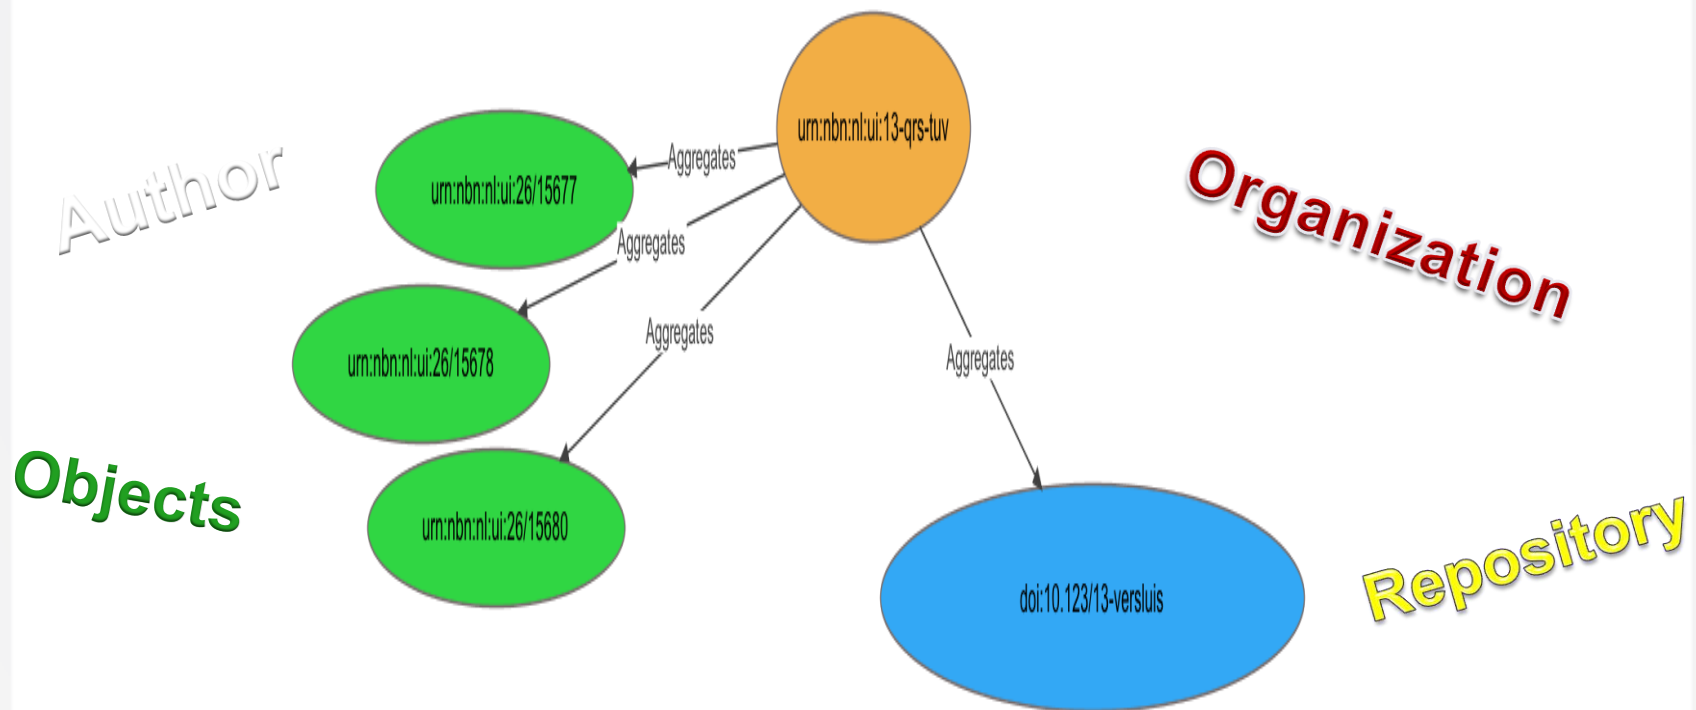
urn:nbn:nl:ui:13-qrs-tuv

Author

Organization

urn:nbn:nl:ui:26/15677

Aggregates

Aggregates

Aggregates

Aggregates

urn:nbn:nl:ui:26/15678

Objects

urn:nbn:nl:ui:26/15680

doi:10.123/13-versluis

Repository